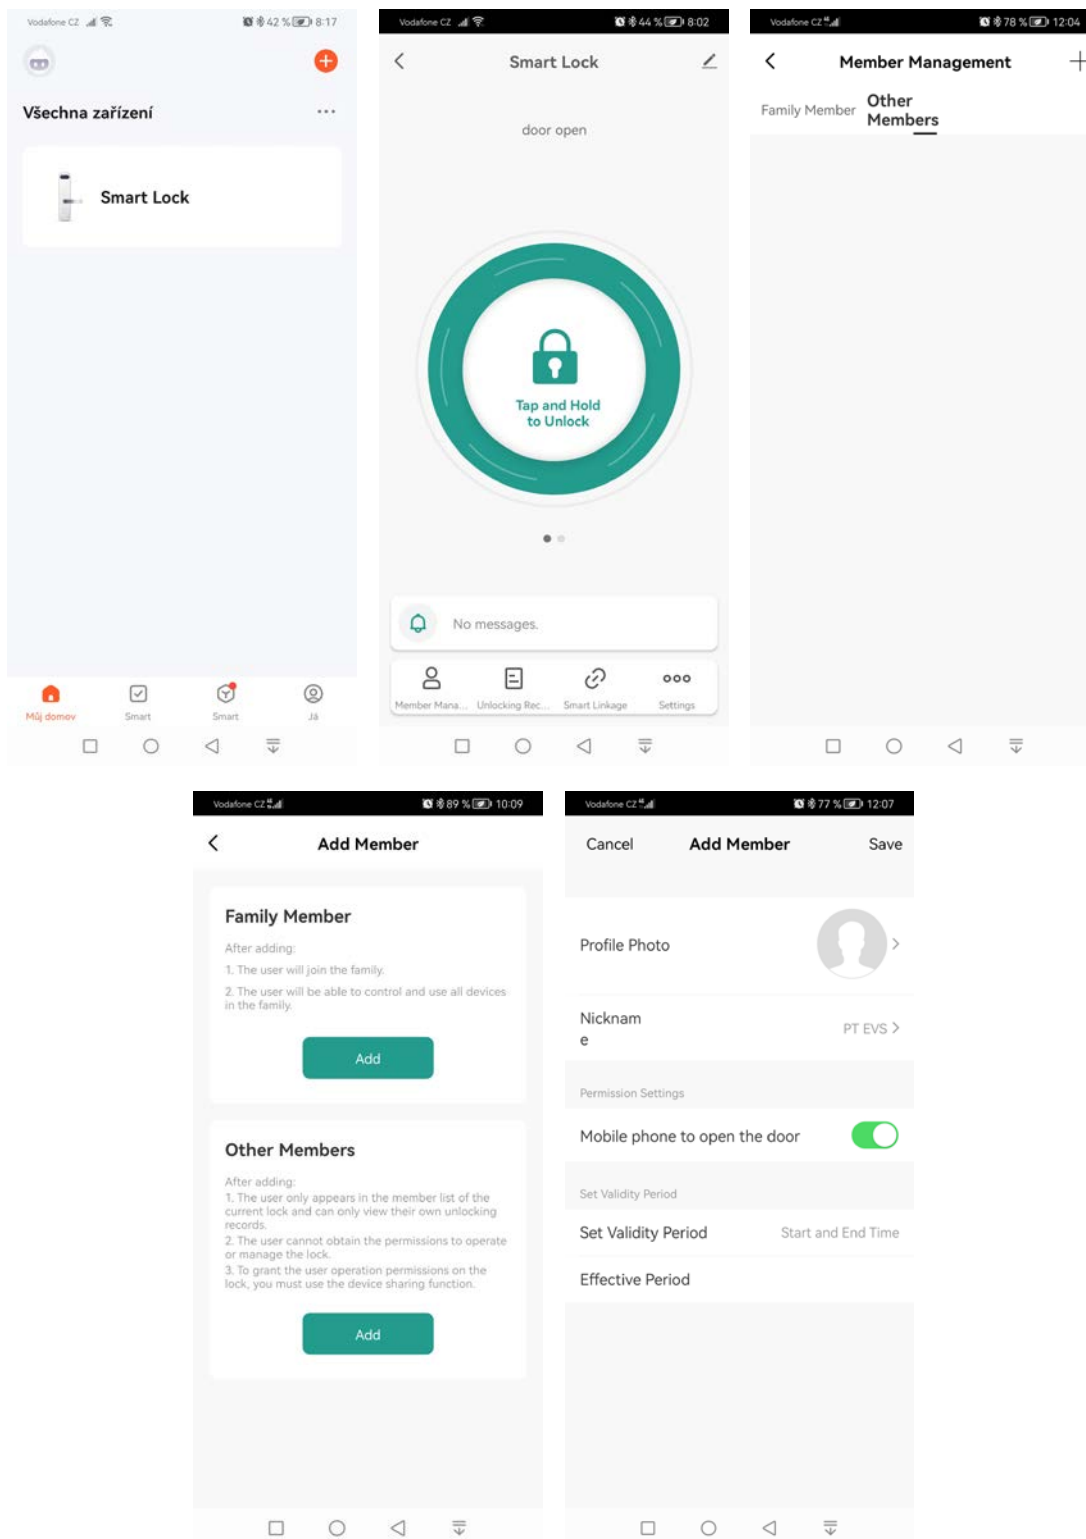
Vodafone CZ 42 % 8:17

Všechna zařízení ···

Smart Lock

Můj domov Smart Smart Já

Vodafone CZ 44 % 8:02

Smart Lock

door open

Tap and Hold to Unlock

No messages.

Member Mana... Unlocking Rec... Smart Linkage Settings

Vodafone CZ 78 % 12:04

Member Management +

Family Member Other Members

Vodafone CZ 89 % 10:09

Add Member

Family Member

After adding:

1. The user will join the family.

2. The user will be able to control and use all devices in the family.

Add

Other Members

After adding:

1. The user only appears in the member list of the current lock and can only view their own unlocking records.

2. The user cannot obtain the permissions to operate or manage the lock.

3. To grant the user operation permissions on the lock, you must use the device sharing function.

Add

Vodafone CZ 77 % 12:07

Cancel Add Member Save

Profile Photo

Nickname PT EVS

Permission Settings

Mobile phone to open the door

Set Validity Period

Set Validity Period Start and End Time

Effective Period